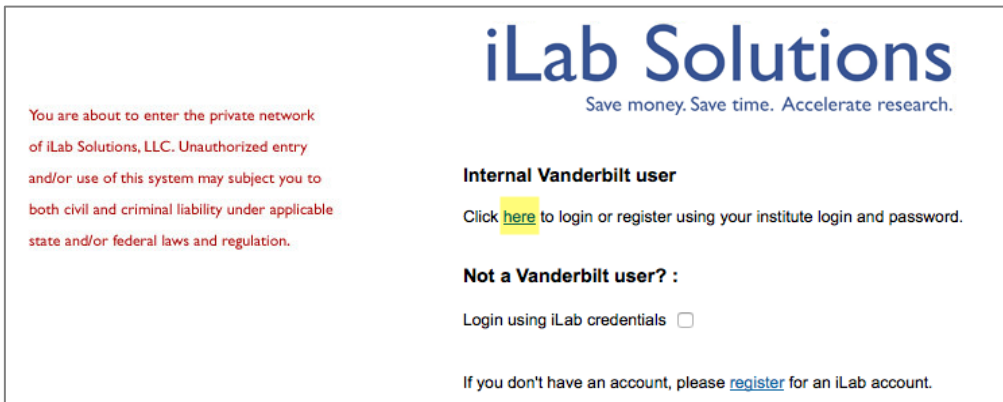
iLab Solutions
Save money. Save time. Accelerate research.

You are about to enter the private network of iLab Solutions, LLC. Unauthorized entry and/or use of this system may subject you to both civil and criminal liability under applicable state and/or federal laws and regulation.

Internal Vanderbilt user

Click here to login or register using your institute login and password.

Not a Vanderbilt user? :

Login using iLab credentials

If you don't have an account, please register for an iLab account.